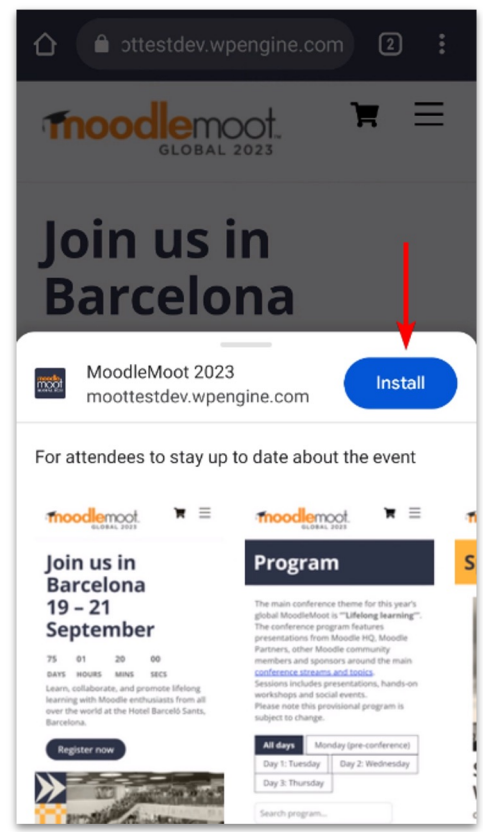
ottestdev.wpengine.com

2

moodlemoot GLOBAL 2023

Join us in Barcelona

moodle moot

MoodleMoot 2023
moottestdev.wpengine.com

Install

For attendees to stay up to date about the event

moodlemoot GLOBAL 2023

Join us in Barcelona 19 – 21 September

75 DAYS 01 HOURS 20 MINS 00 SECS

Learn, collaborate, and promote lifelong learning with Moodle enthusiasts from all over the world at the Hotel Barceló Sants, Barcelona.

Register now

moodlemoot GLOBAL 2023

Program

The main conference theme for this year's global MoodleMoot is ""Lifelong learning"". The conference program features presentations from Moodle HQ, Moodle Partners, other Moodle community members and sponsors around the main conference streams and topics. Sessions includes presentations, hands-on workshops and social events. Please note this provisional program is subject to change.

All days
Monday (pre-conference)
Day 1: Tuesday
Day 2: Wednesday
Day 3: Thursday

Search program...